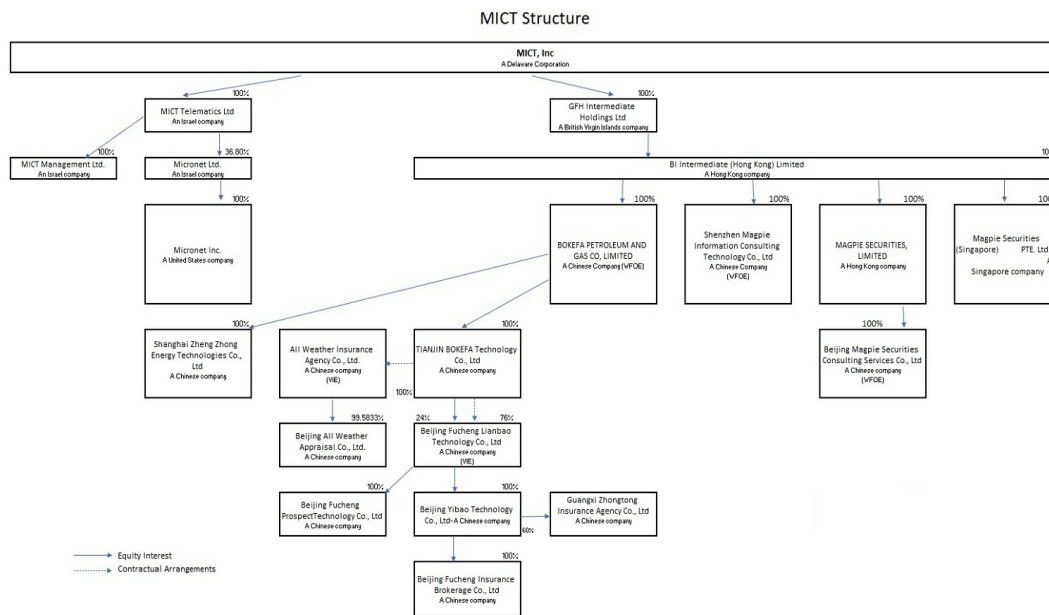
MICT Structure

MICT, Inc
A Delaware Corporation

100%

MICT Telematics Ltd
An Israel company

100%

GFH Intermediate Holdings Ltd
A British Virgin Islands company

100%

MICT Management Ltd.
An Israel company

36.80%

Micronet Ltd.
An Israel company

BI Intermediate (Hong Kong) Limited
A Hong Kong company

10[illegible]

100%

Micronet Inc.
A United States company

100%

BOKEFA PETROLEUM AND GAS CO, LIMITED
A Chinese Company (WFOE)

100%

Shenzhen Magpie Information Consulting Technology Co., Ltd
A Chinese Company (WFOE)

100%

MAGPIE SECURITIES, LIMITED
A Hong Kong company

10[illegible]

Magpie Securities (Singapore) PTE. Ltd
A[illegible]
Singapore company

100%

Shanghai Zheng Zhong Energy Technologies Co., Ltd
A Chinese company

All Weather Insurance Agency Co., Ltd.
A Chinese company
(VIE)

100%

TIANJIN BOKEFA Technology Co., Ltd
A Chinese company

100%

100%

Beijing Magpie Securities Consulting Services Co., Ltd
A Chinese company
(WFOE)

99.5833%

Beijing All Weather Appraisal Co., Ltd.
A Chinese company

24%

76%

Beijing Fucheng Lianbao Technology Co., Ltd
A Chinese company
(VIE)

100%

Beijing Fucheng ProspectTechnology Co., Ltd
A Chinese company

100%

Beijing Yibao Technology Co., Ltd-A Chinese company

60%

Guangxi Zhongtong Insurance Agency Co., Ltd
A Chinese company

Equity Interest
Contractual Arrangements

100%

Beijing Fucheng Insurance Brokerage Co., Ltd
A Chinese company